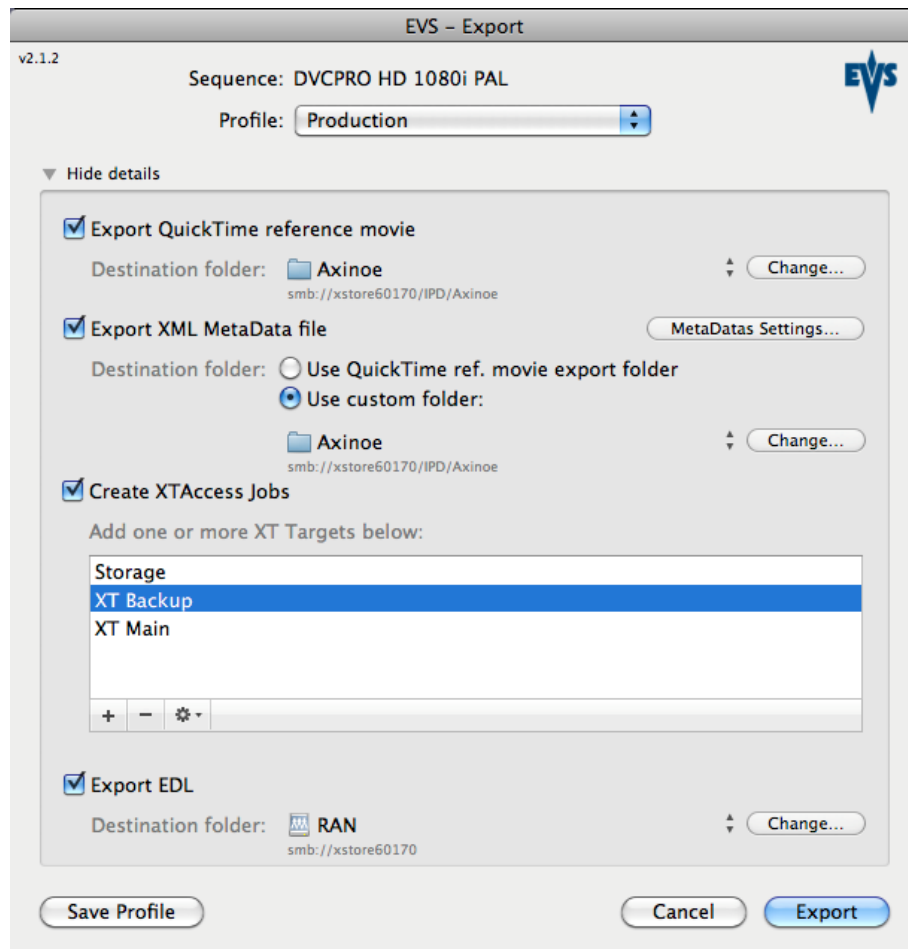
EVS – Export

v2.1.2

Sequence: DVCPRO HD 1080i PAL

EVS

Profile: Production

Hide details

Export QuickTime reference movie

Destination folder: Axinoe
smb://xstore60170/IPD/Axinoe
Change...

Export XML MetaData file
MetaDatas Settings...

Destination folder: Use QuickTime ref. movie export folder
Use custom folder:

Axinoe
smb://xstore60170/IPD/Axinoe
Change...

Create XTAccess Jobs

Add one or more XT Targets below:

Storage
XT Backup
XT Main

+ −

Export EDL

Destination folder: RAN
smb://xstore60170
Change...

Save Profile

Cancel

Export